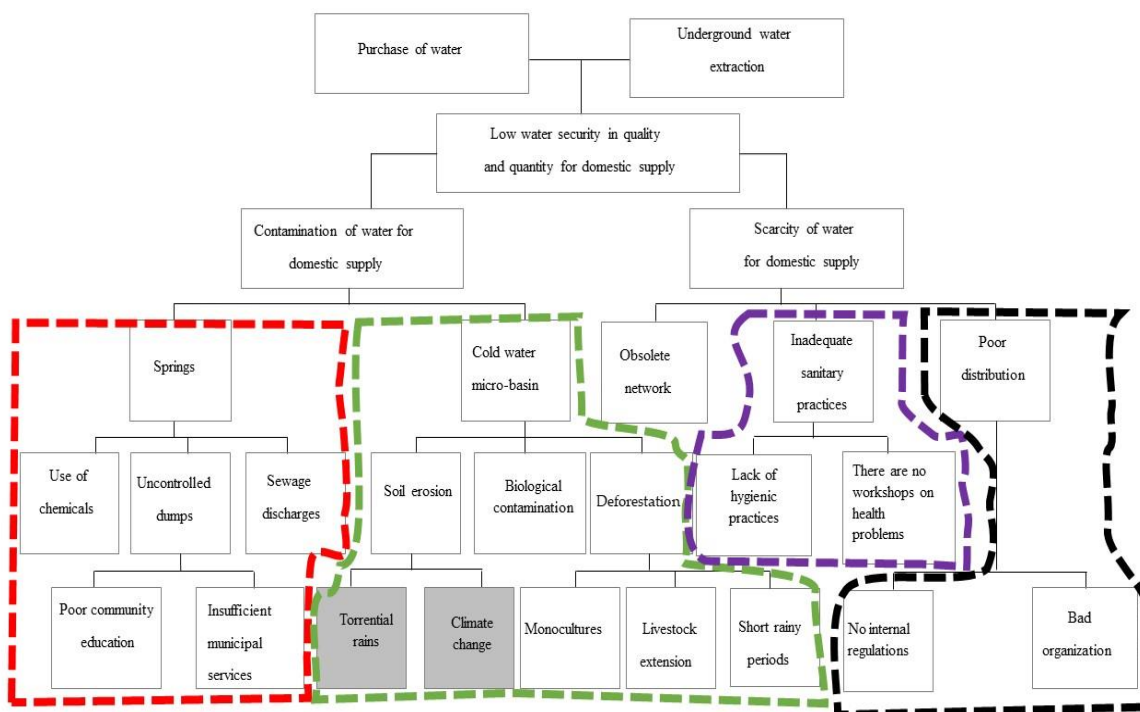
Purchase of water

Underground water extraction

Low water security in quality and quantity for domestic supply

Contamination of water for domestic supply

Scarcity of water for domestic supply

Springs

Cold water micro-basin

Obsolete network

Inadequate sanitary practices

Poor distribution

Use of chemicals

Uncontrolled dumps

Sewage discharges

Soil erosion

Biological contamination

Deforestation

Lack of hygienic practices

There are no workshops on health problems

Poor community education

Insufficient municipal services

Torrential rains

Climate change

Monocultures

Livestock extension

Short rainy periods

No internal regulations

Bad organization